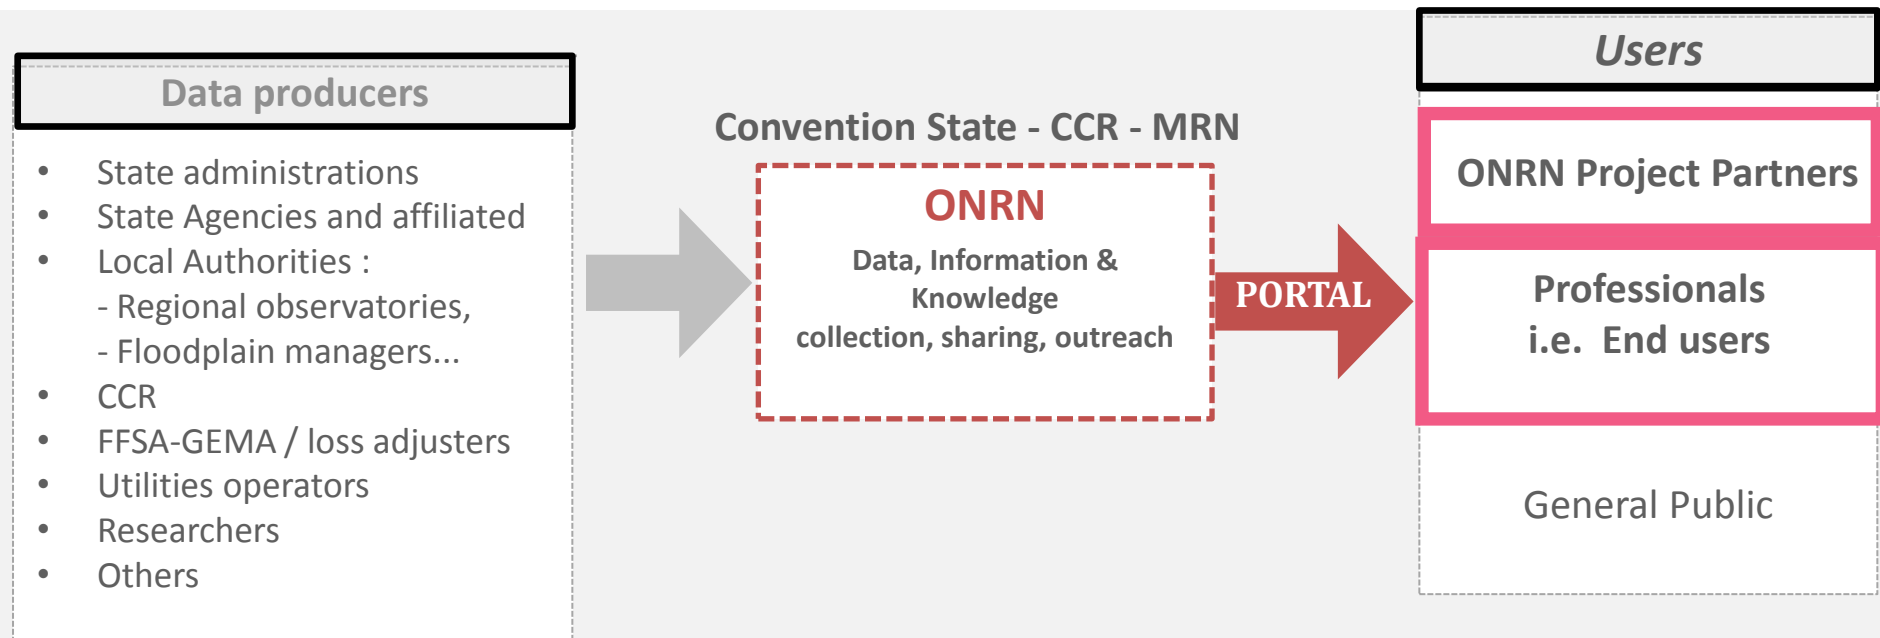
Data producers

- State administrations
- State Agencies and affiliated
- Local Authorities :
  - Regional observatories,
  - Floodplain managers...
- CCR
- FFSA-GEMA / loss adjusters
- Utilities operators
- Researchers
- Others

Convention State - CCR - MRN

ONRN

Data, Information & Knowledge collection, sharing, outreach

PORTAL

Users

ONRN Project Partners

Professionals
i.e. End users

General Public